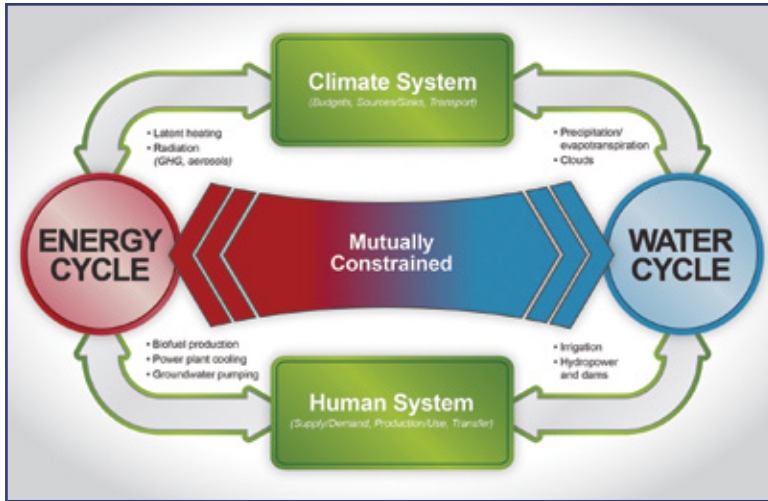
Climate System
(Budgets, Sources/Sinks, Transport)

• Latent heating
• Radiation (GHG, aerosols)

• Precipitation/ evapotranspiration
• Clouds

ENERGY CYCLE

Mutually Constrained

WATER CYCLE

• Biofuel production
• Power plant cooling
• Groundwater pumping

• Irrigation
• Hydropower and dams

Human System
(Supply/Demand, Production/Use, Transfer)